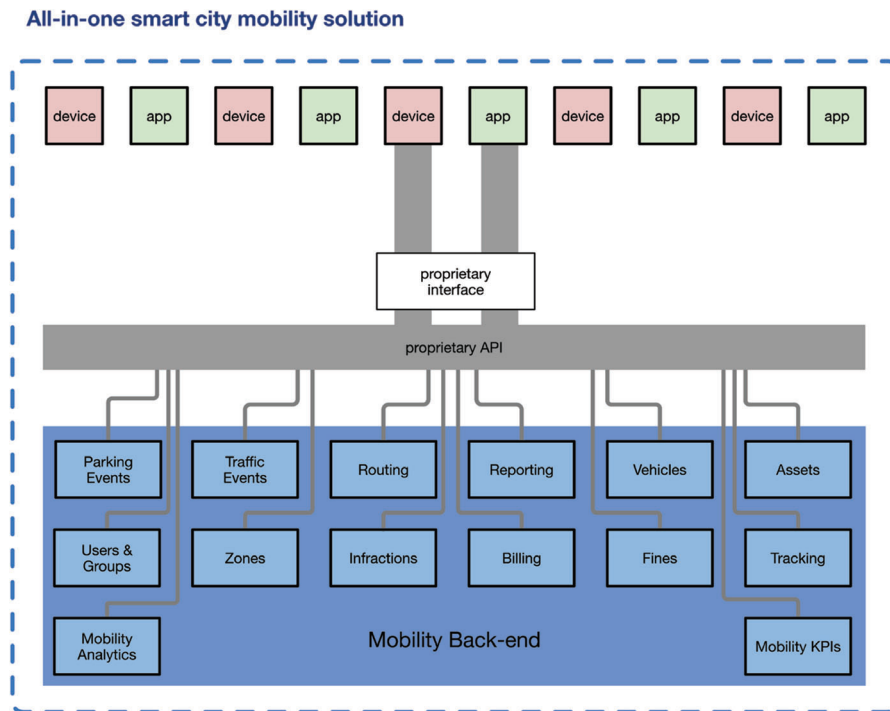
All-in-one smart city mobility solution

device app device app device app device app device app

proprietary interface

proprietary API

Parking Events

Traffic Events

Routing

Reporting

Vehicles

Assets

Users & Groups

Zones

Infractions

Billing

Fines

Tracking

Mobility Analytics

Mobility Back-end

Mobility KPIs